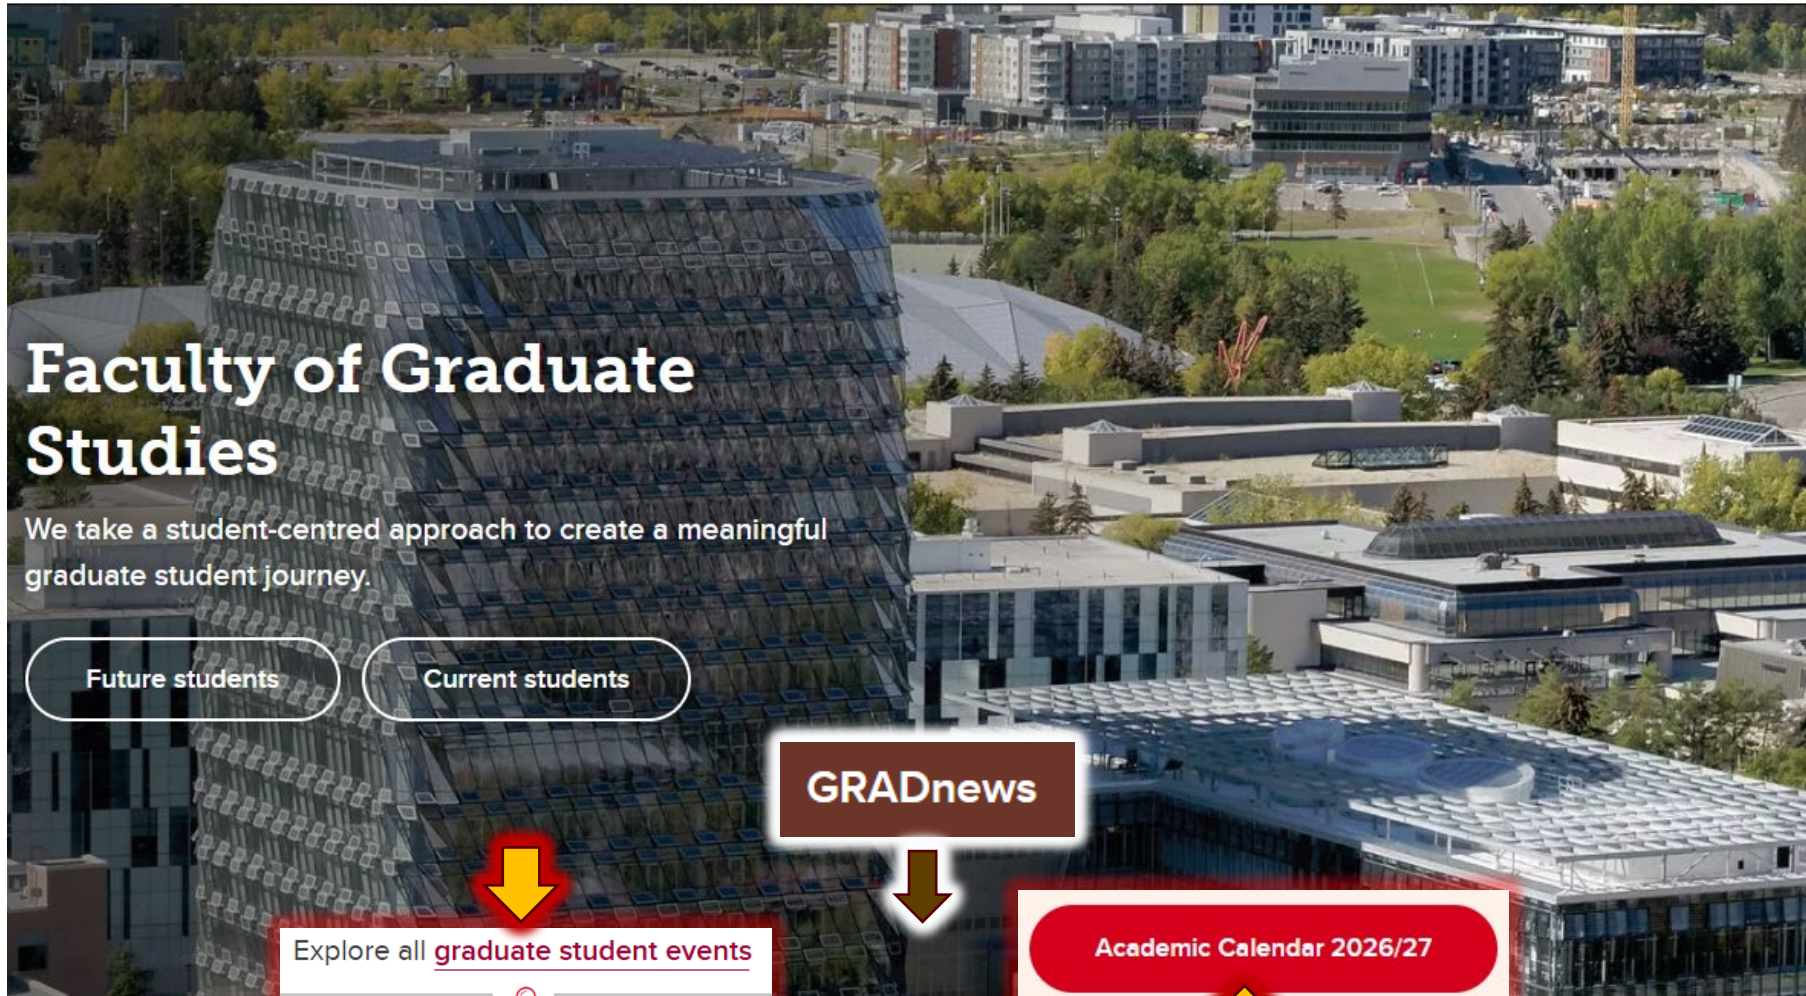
Faculty of Graduate Studies

We take a student-centred approach to create a meaningful graduate student journey.

Future students

Current students

GRADnews

Explore all graduate student events

Academic Calendar 2026/27